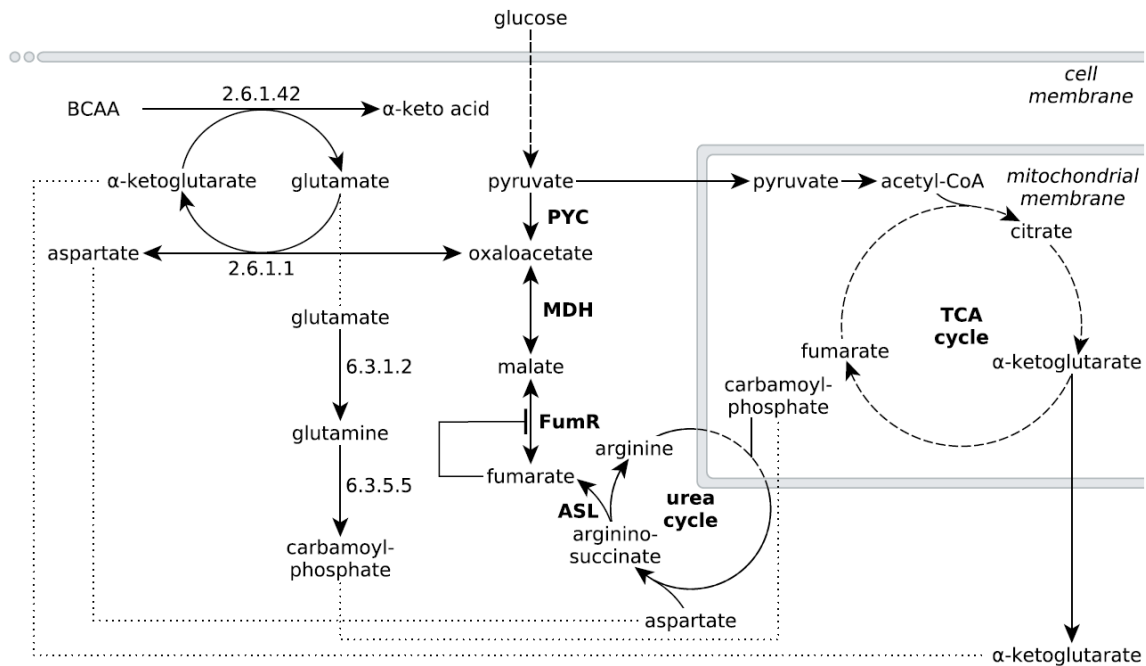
glucose

cell membrane

BCAA
2.6.1.42
α-keto acid

α-ketoglutarate
glutamate
pyruvate
pyruvate
acetyl-CoA
mitochondrial membrane

PYC
citrate

aspartate
2.6.1.1
oxaloacetate

MDH

glutamate

TCA cycle

6.3.1.2
malate
fumarate
α-ketoglutarate

carbamoyl-phosphate

FumR

glutamine
arginine

6.3.5.5
fumarate

urea cycle

ASL
arginino-succinate

carbamoyl-phosphate

aspartate

α-ketoglutarate